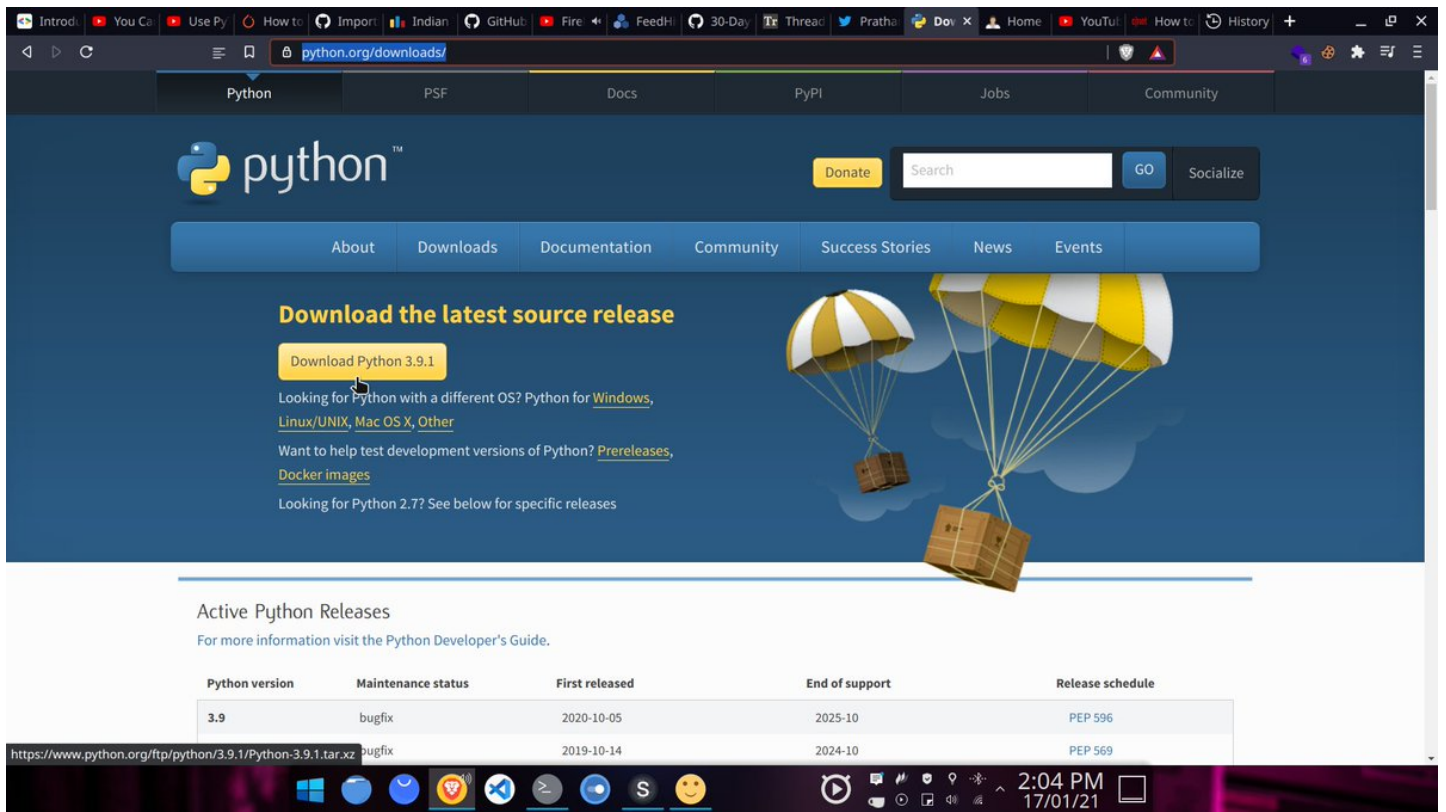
Introdu | You Ca | Use Py | How to | Import | Indian | GitHub | Fire | FeedHi | 30-Day | Thread | Pratha | Dov × | Home | YouTul | How to | History +

python.org/downloads/

Python | PSF | Docs | PyPI | Jobs | Community

python™

Donate | Search | GO | Socialize

About | Downloads | Documentation | Community | Success Stories | News | Events

Download the latest source release

Download Python 3.9.1

Looking for Python with a different OS? Python for Windows, Linux/UNIX, Mac OS X, Other

Want to help test development versions of Python? Prereleases, Docker images

Looking for Python 2.7? See below for specific releases

Active Python Releases

For more information visit the Python Developer's Guide.

| Python version | Maintenance status | First released | End of support | Release schedule |
|---|---|---|---|---|
| 3.9 | bugfix | 2020-10-05 | 2025-10 | PEP 596 |
| | bugfix | 2019-10-14 | 2024-10 | PEP 569 |

https://www.python.org/ftp/python/3.9.1/Python-3.9.1.tar.xz

2:04 PM
17/01/21